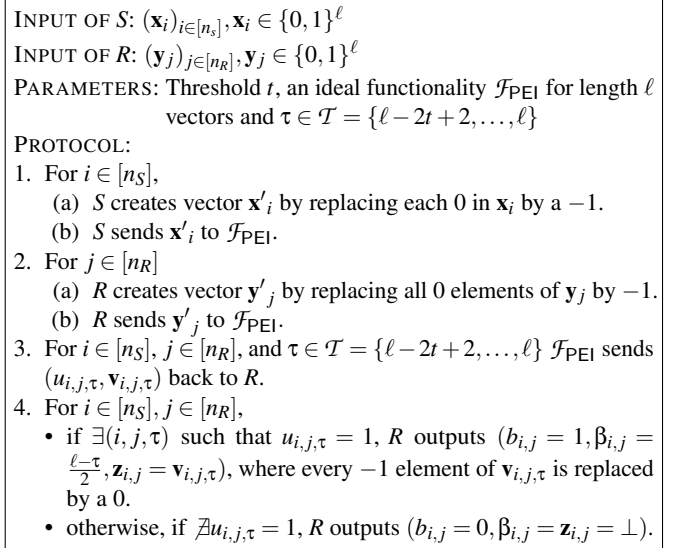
INPUT OF $S$: $(\mathbf{x}_i)_{i\in[n_s]}, \mathbf{x}_i \in \{0,1\}^\ell$
INPUT OF $R$: $(\mathbf{y}_j)_{j\in[n_R]}, \mathbf{y}_j \in \{0,1\}^\ell$
PARAMETERS: Threshold $t$, an ideal functionality $\mathcal{F}_{\mathsf{PEI}}$ for length $\ell$ vectors and $\tau \in \mathcal{T} = \{\ell-2t+2,\ldots,\ell\}$
PROTOCOL:
1. For $i \in [n_S]$,
(a) $S$ creates vector $\mathbf{x}'_i$ by replacing each 0 in $\mathbf{x}_i$ by a $-1$.
(b) $S$ sends $\mathbf{x}'_i$ to $\mathcal{F}_{\mathsf{PEI}}$.
2. For $j \in [n_R]$
(a) $R$ creates vector $\mathbf{y}'_j$ by replacing all 0 elements of $\mathbf{y}_j$ by $-1$.
(b) $R$ sends $\mathbf{y}'_j$ to $\mathcal{F}_{\mathsf{PEI}}$.
3. For $i \in [n_S]$, $j \in [n_R]$, and $\tau \in \mathcal{T} = \{\ell-2t+2,\ldots,\ell\}$ $\mathcal{F}_{\mathsf{PEI}}$ sends $(u_{i,j,\tau}, \mathbf{v}_{i,j,\tau})$ back to $R$.
4. For $i \in [n_S]$, $j \in [n_R]$,
• if $\exists(i,j,\tau)$ such that $u_{i,j,\tau} = 1$, $R$ outputs $(b_{i,j} = 1, \beta_{i,j} = \frac{\ell-\tau}{2}, \mathbf{z}_{i,j} = \mathbf{v}_{i,j,\tau})$, where every $-1$ element of $\mathbf{v}_{i,j,\tau}$ is replaced by a 0.
• otherwise, if $\nexists u_{i,j,\tau} = 1$, $R$ outputs $(b_{i,j} = 0, \beta_{i,j} = \mathbf{z}_{i,j} = \perp)$.